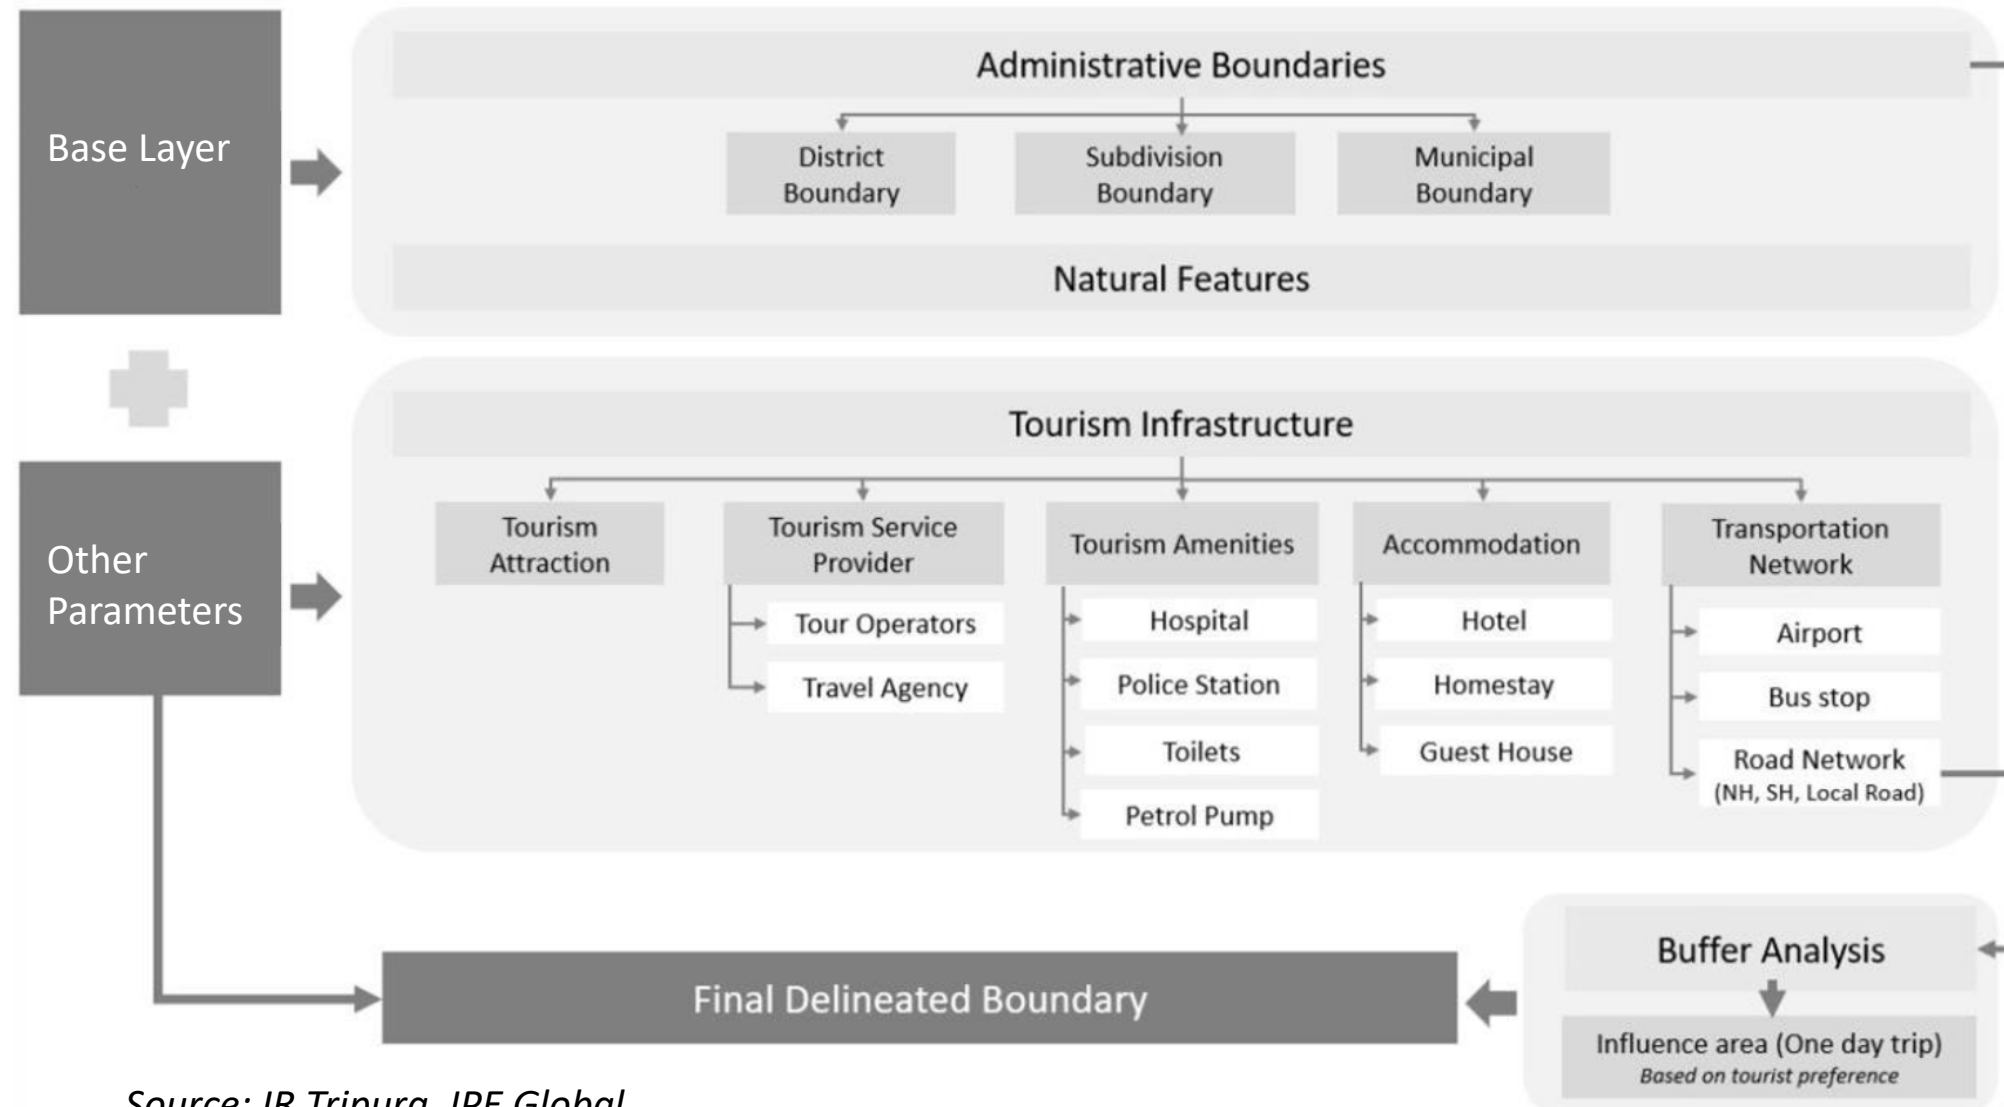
Base Layer

Administrative Boundaries

District Boundary

Subdivision Boundary

Municipal Boundary

Natural Features

Other Parameters

Tourism Infrastructure

Tourism Attraction

Tourism Service Provider

Tour Operators

Travel Agency

Tourism Amenities

Hospital

Police Station

Toilets

Petrol Pump

Accommodation

Hotel

Homestay

Guest House

Transportation Network

Airport

Bus stop

Road Network (NH, SH, Local Road)

Buffer Analysis

Influence area (One day trip)
Based on tourist preference

Final Delineated Boundary

Source: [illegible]